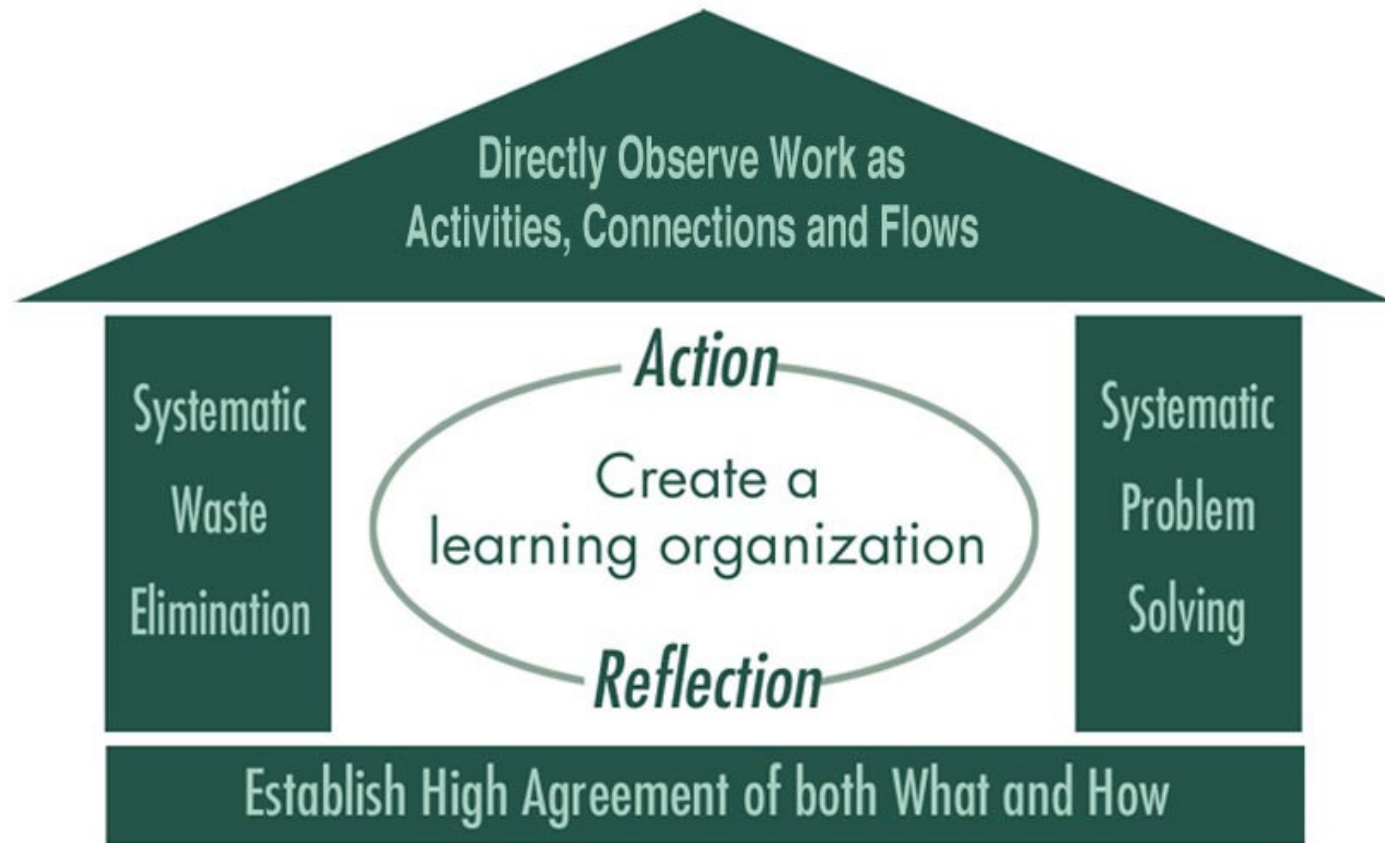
Directly Observe Work as Activities, Connections and Flows

Systematic Waste Elimination

Action

Create a learning organization

Reflection

Systematic Problem Solving

Establish High Agreement of both What and How